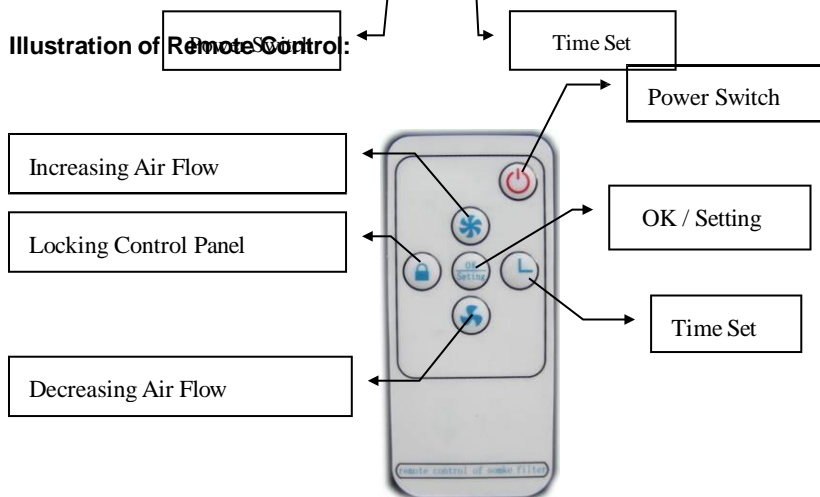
Illustration of Remote Control:

Power Switch

Time Set

Power Switch

Increasing Air Flow

OK / Setting

Locking Control Panel

OK Setting

Time Set

Decreasing Air Flow

remote control of smoke filter